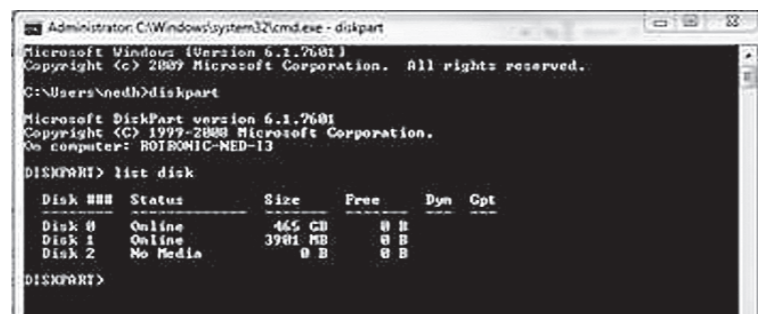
Administrator: C:\Windows\system32\cmd.exe - diskpart

Microsoft Windows [Version 6.1.7601]
Copyright (c) 2009 Microsoft Corporation.  All rights reserved.

C:\Users\nedh>diskpart

Microsoft DiskPart version 6.1.7601
Copyright (C) 1999-2008 Microsoft Corporation.
On computer: ROTRONIC-NED-13

DISKPART> list disk

| Disk ### | Status | Size | Free | Dyn | Gpt |
|---|---|---|---|---|---|
| Disk 0 | Online | 465 GB | 0 B | | |
| Disk 1 | Online | 3901 MB | 0 B | | |
| Disk 2 | No Media | 0 B | 0 B | | |

DISKPART>